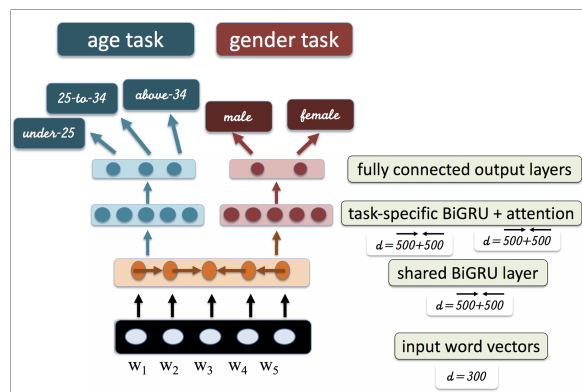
age task

gender task

25-to-34

above-34

under-25

male

female

fully connected output layers

task-specific BiGRU + attention

$d = \overrightarrow{500} + \overleftarrow{500}$

$d = \overrightarrow{500} + \overleftarrow{500}$

shared BiGRU layer

$d = \overrightarrow{500} + \overleftarrow{500}$

input word vectors

$d = 300$

$w_1$ $w_2$ $w_3$ $w_4$ $w_5$